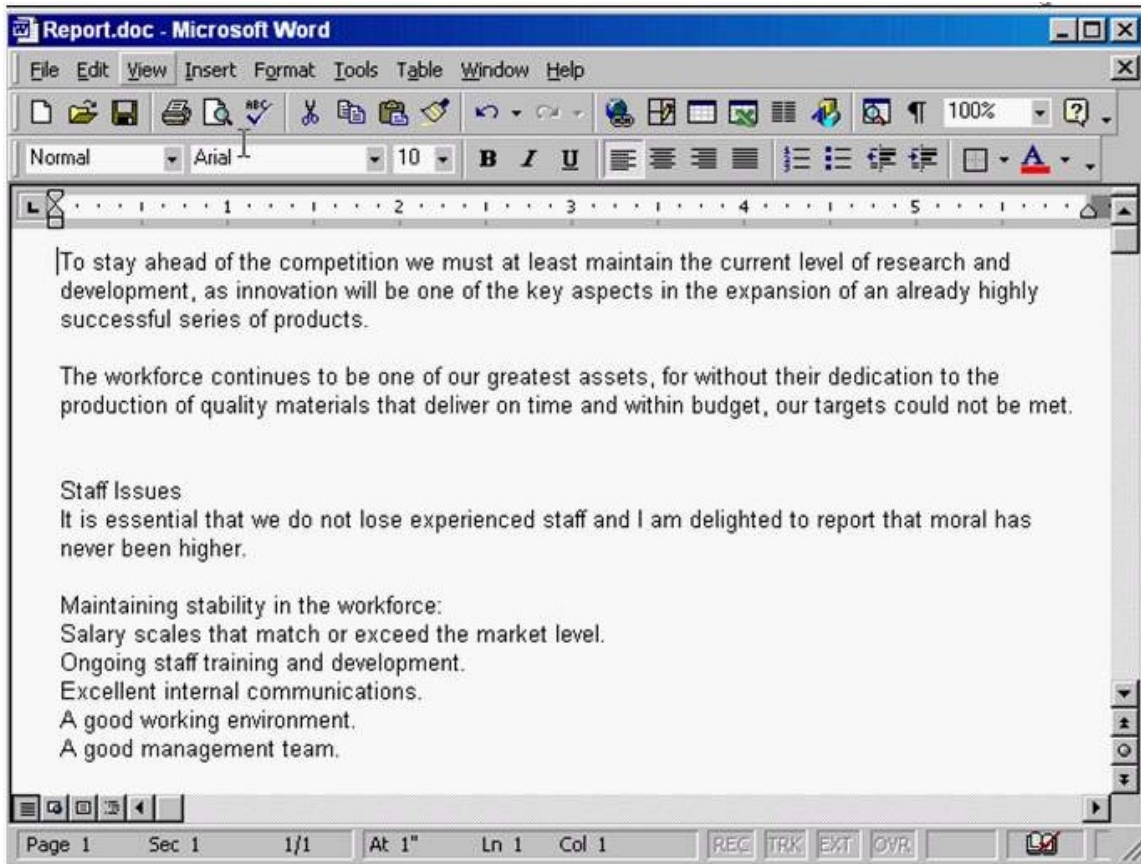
Report.doc - Microsoft Word

File Edit View Insert Format Tools Table Window Help

100%

Normal Arial 10 B I U

1 2 3 4 5

To stay ahead of the competition we must at least maintain the current level of research and development, as innovation will be one of the key aspects in the expansion of an already highly successful series of products.

The workforce continues to be one of our greatest assets, for without their dedication to the production of quality materials that deliver on time and within budget, our targets could not be met.

Staff Issues
It is essential that we do not lose experienced staff and I am delighted to report that moral has never been higher.

Maintaining stability in the workforce:
Salary scales that match or exceed the market level.
Ongoing staff training and development.
Excellent internal communications.
A good working environment.
A good management team.

Page 1 Sec 1 1/1 At 1" Ln 1 Col 1 REC TRK EXT OVR